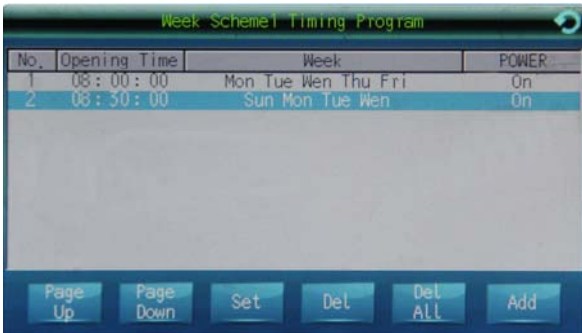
Week Scheme1 Timing Program

| No. | Opening Time | Week | POWER |
|---|---|---|---|
| 1 | 08 : 00 : 00 | Mon Tue Wen Thu Fri | On |
| 2 | 08 : 30 : 00 | Sun Mon Tue Wen | On |

Page Up
Page Down
Set
Del
Del All
Add